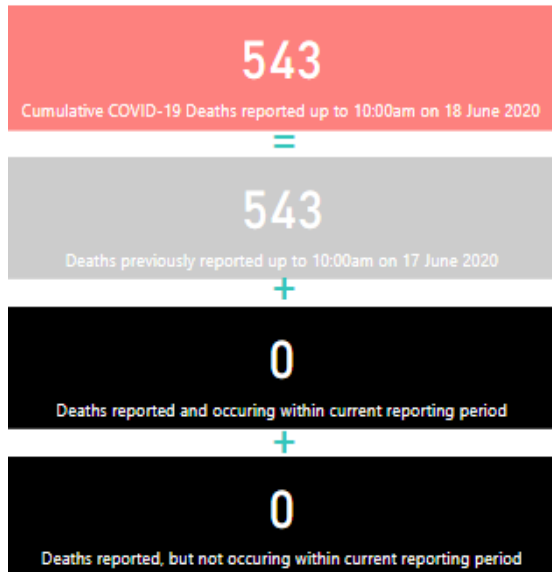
543

Cumulative COVID-19 Deaths reported up to 10:00am on 18 June 2020

=

543

Deaths previously reported up to 10:00am on 17 June 2020

+

0

Deaths reported and occuring within current reporting period

+

0

Deaths reported, but not occuring within current reporting period